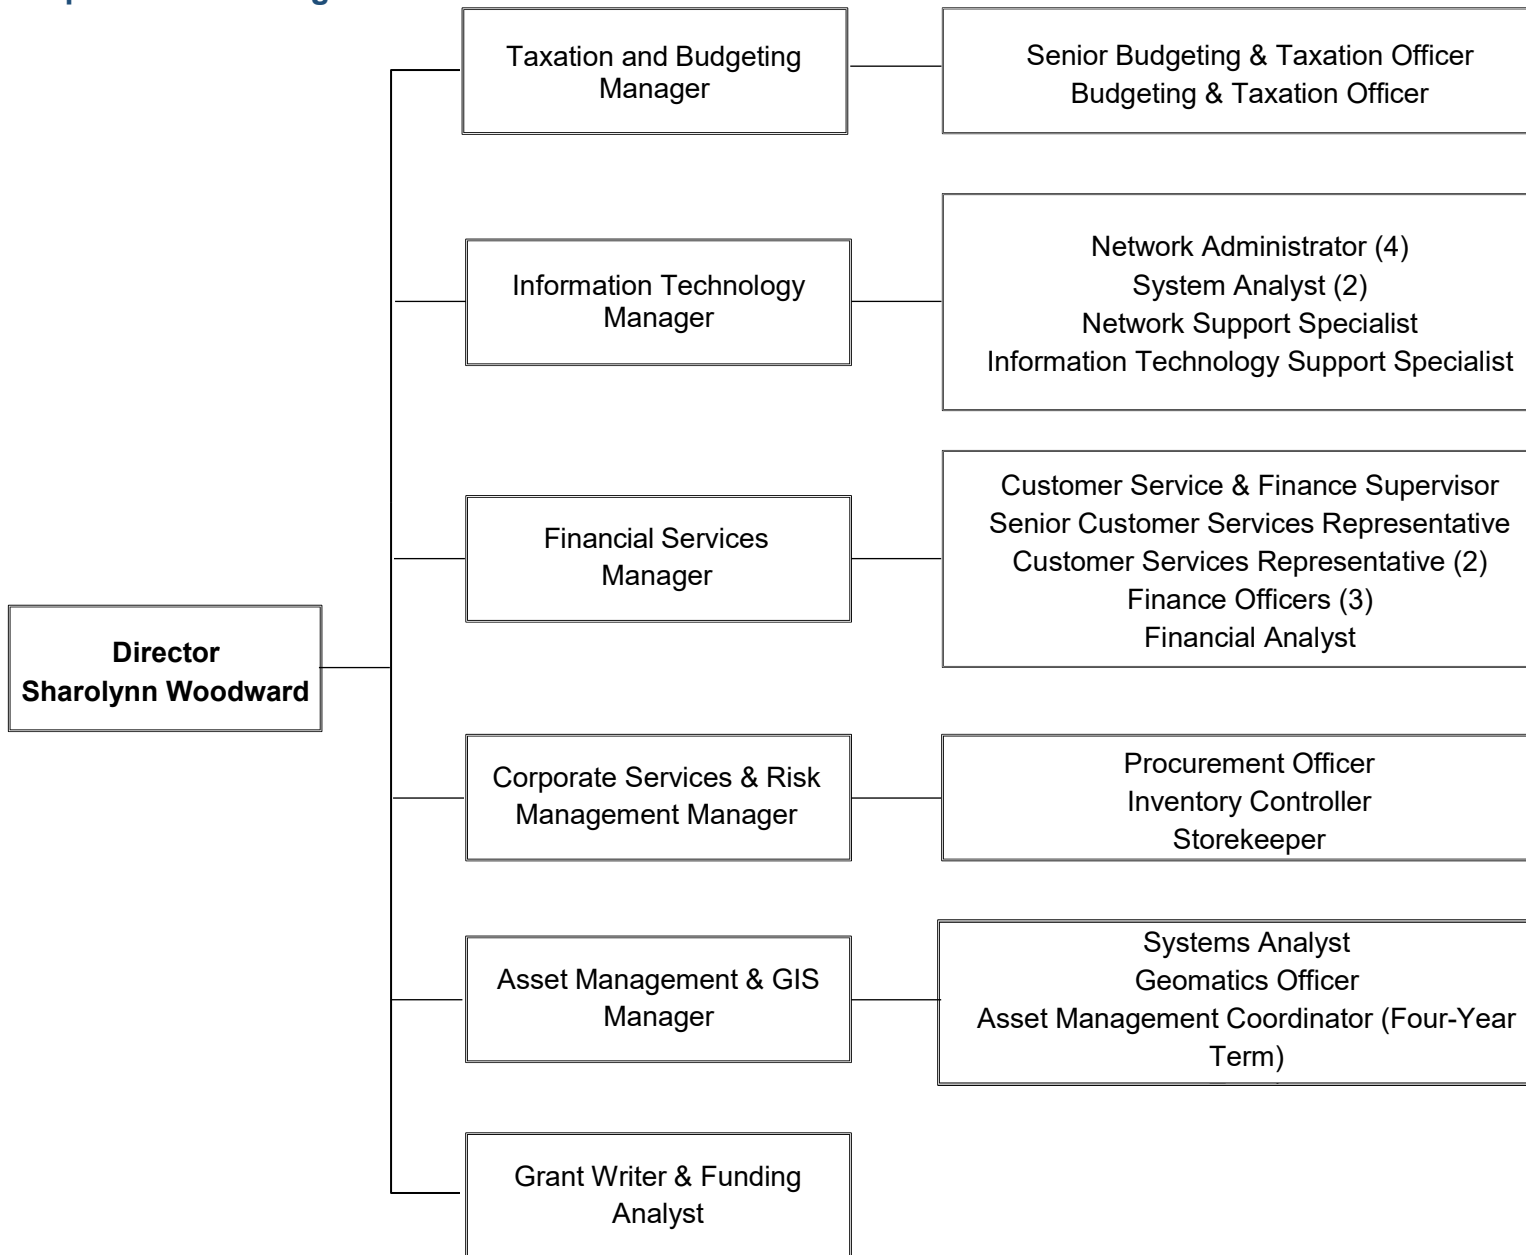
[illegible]

Director
Sharolynn Woodward

Taxation and Budgeting Manager

Senior Budgeting & Taxation Officer
Budgeting & Taxation Officer

Information Technology Manager

Network Administrator (4)
System Analyst (2)
Network Support Specialist
Information Technology Support Specialist

Financial Services Manager

Customer Service & Finance Supervisor
Senior Customer Services Representative
Customer Services Representative (2)
Finance Officers (3)
Financial Analyst

Corporate Services & Risk Management Manager

Procurement Officer
Inventory Controller
Storekeeper

Asset Management & GIS Manager

Systems Analyst
Geomatics Officer
Asset Management Coordinator (Four-Year Term)

Grant Writer & Funding Analyst